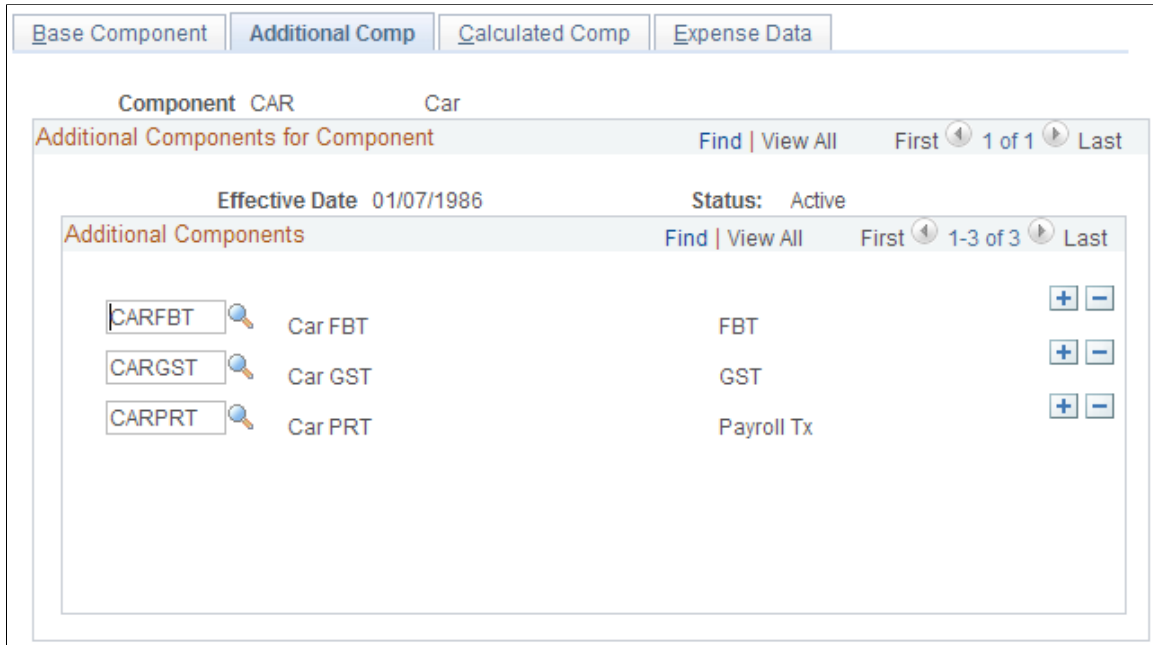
Base Component | Additional Comp | Calculated Comp | Expense Data

Component CAR Car

Additional Components for Component

Find | View All First 1 of 1 Last

Effective Date 01/07/1986 Status: Active

Additional Components

Find | View All First 1-3 of 3 Last

CARFBT Car FBT FBT

CARGST Car GST GST

CARPRT Car PRT Payroll Tx